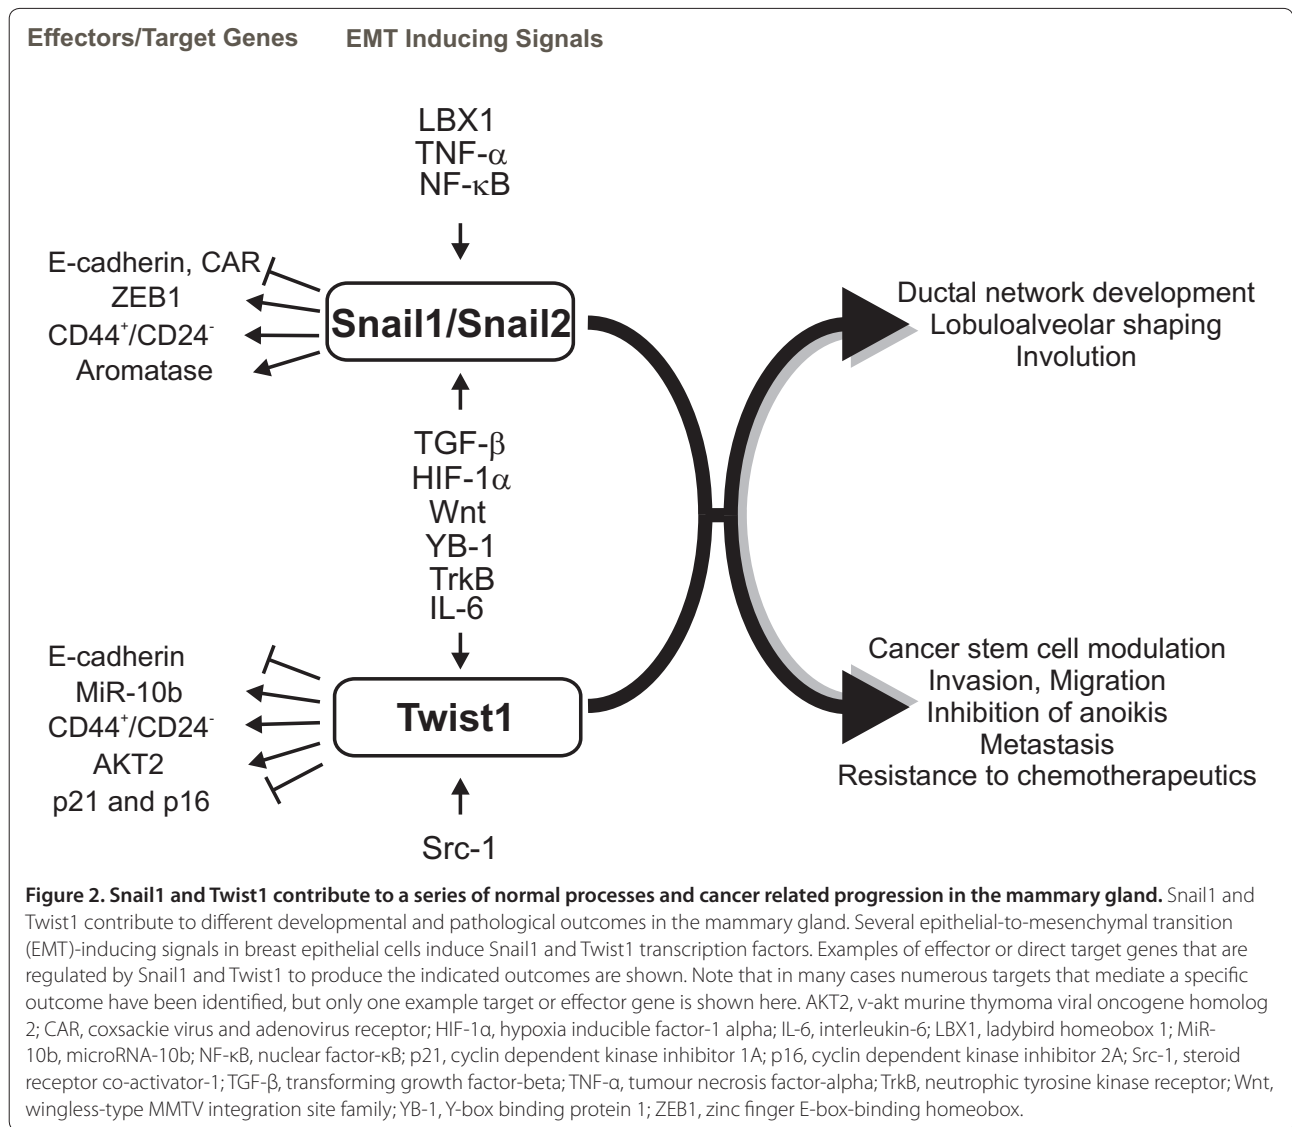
Effectors/Target Genes EMT Inducing Signals

LBX1
TNF-$\alpha$
NF-$\kappa$B

E-cadherin, CAR
ZEB1
CD44$^{+}$/CD24$^{-}$
Aromatase

Snail1/Snail2

TGF-$\beta$
HIF-1$\alpha$
Wnt
YB-1
TrkB
IL-6

Ductal network development
Lobuloalveolar shaping
Involution

E-cadherin
MiR-10b
CD44$^{+}$/CD24$^{-}$
AKT2
p21 and p16

Twist1

Src-1

Cancer stem cell modulation
Invasion, Migration
Inhibition of anoikis
Metastasis
Resistance to chemotherapeutics

**Figure 2. Snail1 and Twist1 contribute to a series of normal processes and cancer related progression in the mammary gland.** Snail1 and Twist1 contribute to different developmental and pathological outcomes in the mammary gland. Several epithelial-to-mesenchymal transition (EMT)-inducing signals in breast epithelial cells induce Snail1 and Twist1 transcription factors. Examples of effector or direct target genes that are regulated by Snail1 and Twist1 to produce the indicated outcomes are shown. Note that in many cases numerous targets that mediate a specific outcome have been identified, but only one example target or effector gene is shown here. AKT2, v-akt murine thymoma viral oncogene homolog 2; CAR, coxsackie virus and adenovirus receptor; HIF-1α, hypoxia inducible factor-1 alpha; IL-6, interleukin-6; LBX1, ladybird homeobox 1; MiR-10b, microRNA-10b; NF-κB, nuclear factor-κB; p21, cyclin dependent kinase inhibitor 1A; p16, cyclin dependent kinase inhibitor 2A; Src-1, steroid receptor co-activator-1; TGF-β, transforming growth factor-beta; TNF-α, tumour necrosis factor-alpha; TrkB, neutrophic tyrosine kinase receptor; Wnt, wingless-type MMTV integration site family; YB-1, Y-box binding protein 1; ZEB1, zinc finger E-box-binding homeobox.